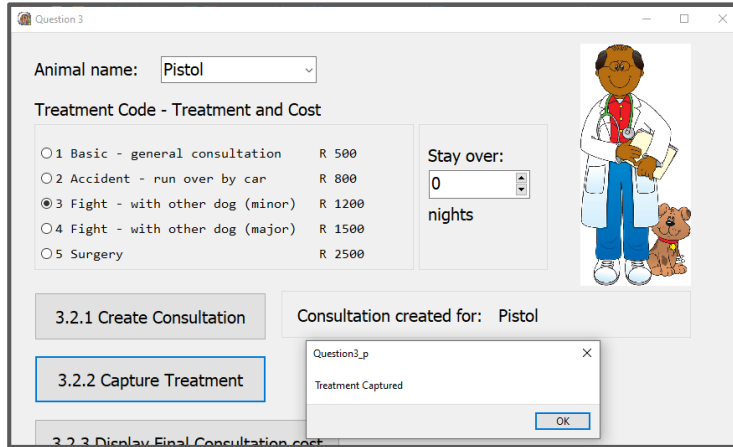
Question 3

Animal name: Pistol

Treatment Code - Treatment and Cost

1 Basic - general consultation R 500
2 Accident - run over by car R 800
3 Fight - with other dog (minor) R 1200
4 Fight - with other dog (major) R 1500
5 Surgery R 2500

Stay over:
0
nights

3.2.1 Create Consultation

Consultation created for: Pistol

3.2.2 Capture Treatment

Question3_p

Treatment Captured

OK

3.2.3 Display Final Consultation cost